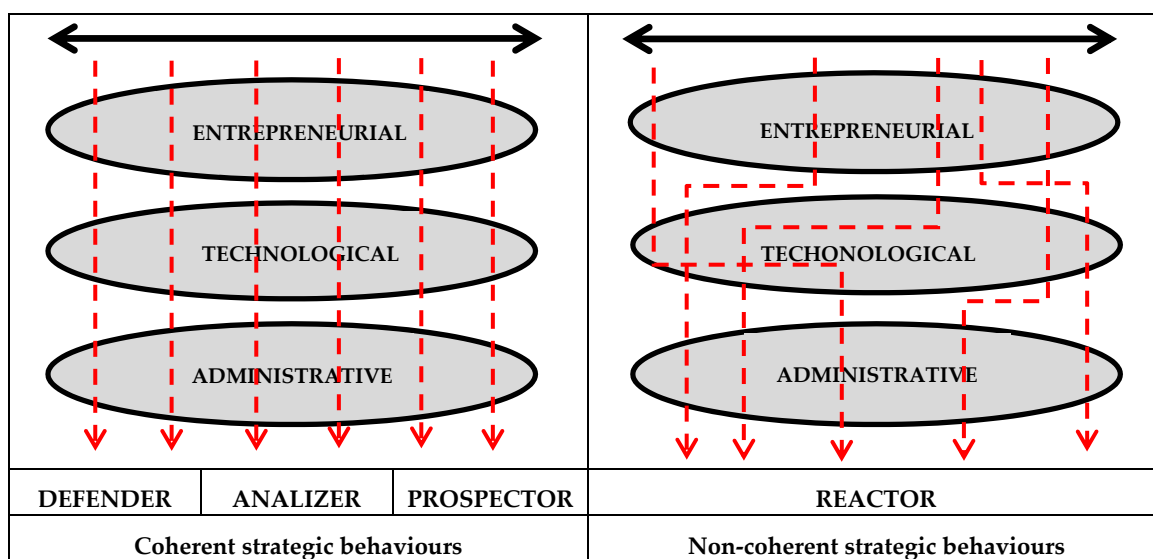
ENTREPRENEURIAL

TECHNOLOGICAL

ADMINISTRATIVE

ENTREPRENEURIAL

TECHONOLOGICAL

ADMINISTRATIVE

| DEFENDER | ANALIZER | PROSPECTOR | REACTOR |
|---|---|---|---|
| Coherent strategic behaviours | | | Non-coherent strategic behaviours |